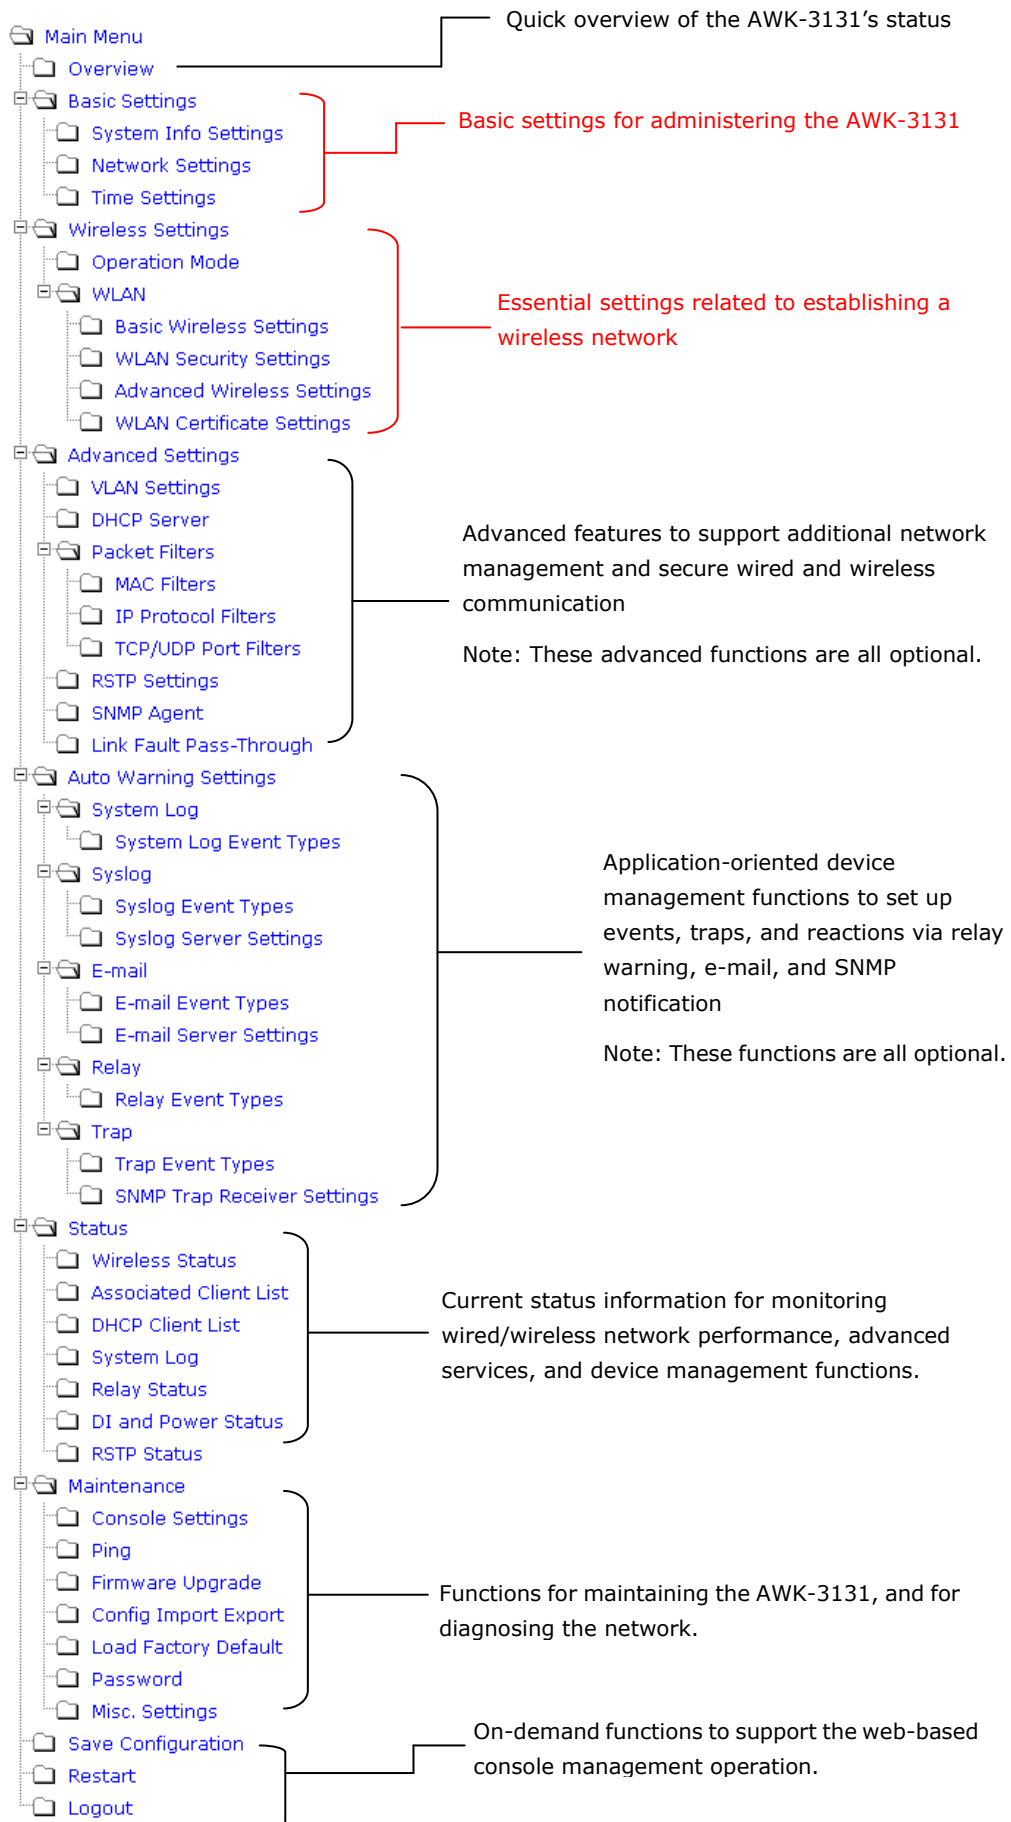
Main Menu
Overview
Basic Settings
System Info Settings
Network Settings
Time Settings
Wireless Settings
Operation Mode
WLAN
Basic Wireless Settings
WLAN Security Settings
Advanced Wireless Settings
WLAN Certificate Settings
Advanced Settings
VLAN Settings
DHCP Server
Packet Filters
MAC Filters
IP Protocol Filters
TCP/UDP Port Filters
RSTP Settings
SNMP Agent
Link Fault Pass-Through
Auto Warning Settings
System Log
System Log Event Types
Syslog
Syslog Event Types
Syslog Server Settings
E-mail
E-mail Event Types
E-mail Server Settings
Relay
Relay Event Types
Trap
Trap Event Types
SNMP Trap Receiver Settings
Status
Wireless Status
Associated Client List
DHCP Client List
System Log
Relay Status
DI and Power Status
RSTP Status
Maintenance
Console Settings
Ping
Firmware Upgrade
Config Import Export
Load Factory Default
Password
Misc. Settings
Save Configuration
Restart
Logout

Quick overview of the AWK-3131's status

Basic settings for administering the AWK-3131

Essential settings related to establishing a wireless network

Advanced features to support additional network management and secure wired and wireless communication

Note: These advanced functions are all optional.

Application-oriented device management functions to set up events, traps, and reactions via relay warning, e-mail, and SNMP notification

Note: These functions are all optional.

Current status information for monitoring wired/wireless network performance, advanced services, and device management functions.

Functions for maintaining the AWK-3131, and for diagnosing the network.

On-demand functions to support the web-based console management operation.